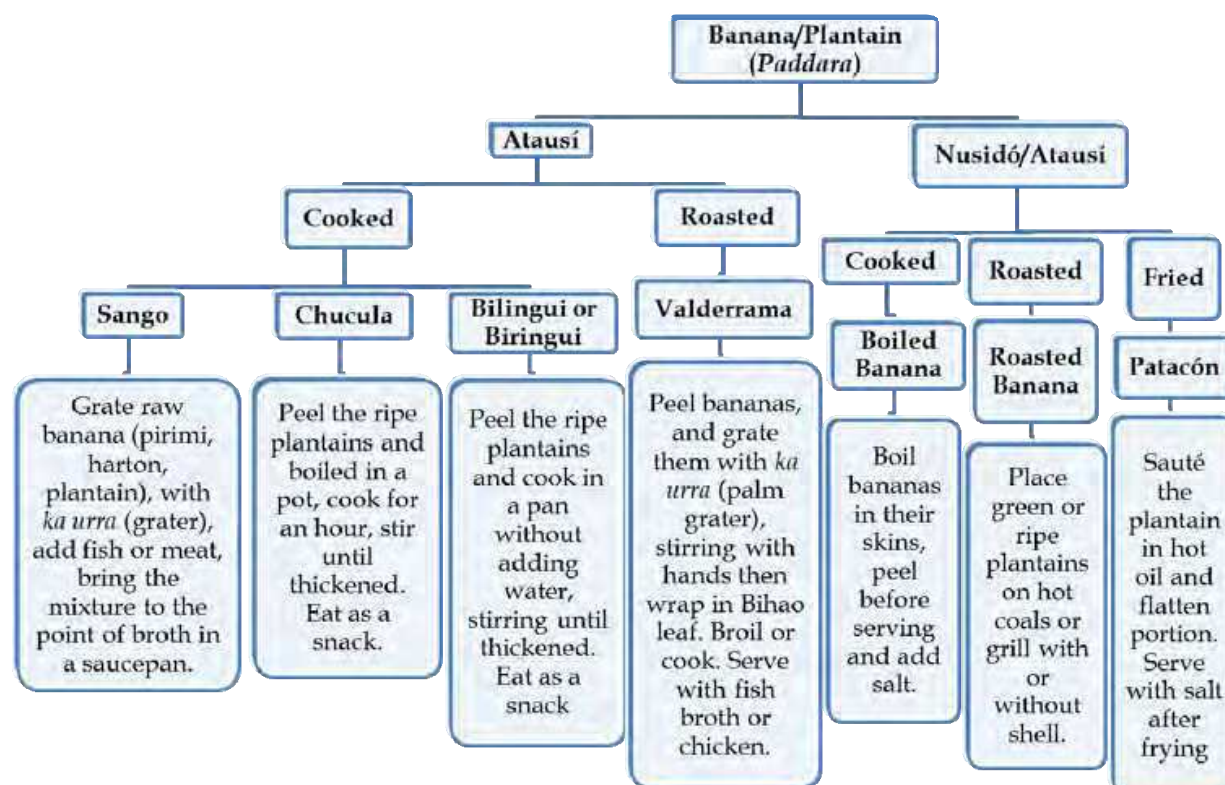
Banana/Plantain (*Paddara*)

Atausí

Nusidó/Atausí

Cooked

Roasted

Cooked

Roasted

Fried

Sango

Chucula

Bilingui or Biringui

Valderrama

Boiled Banana

Roasted Banana

Patacón

Grate raw banana (pirimi, harton, plantain), with *ka urra* (grater), add fish or meat, bring the mixture to the point of broth in a saucepan.

Peel the ripe plantains and boiled in a pot, cook for an hour, stir until thickened. Eat as a snack.

Peel the ripe plantains and cook in a pan without adding water, stirring until thickened. Eat as a snack

Peel bananas, and grate them with *ka urra* (palm grater), stirring with hands then wrap in Bihao leaf. Broil or cook. Serve with fish broth or chicken.

Boil bananas in their skins, peel before serving and add salt.

Place green or ripe plantains on hot coals or grill with or without shell.

Sauté the plantain in hot oil and flatten portion. Serve with salt after frying